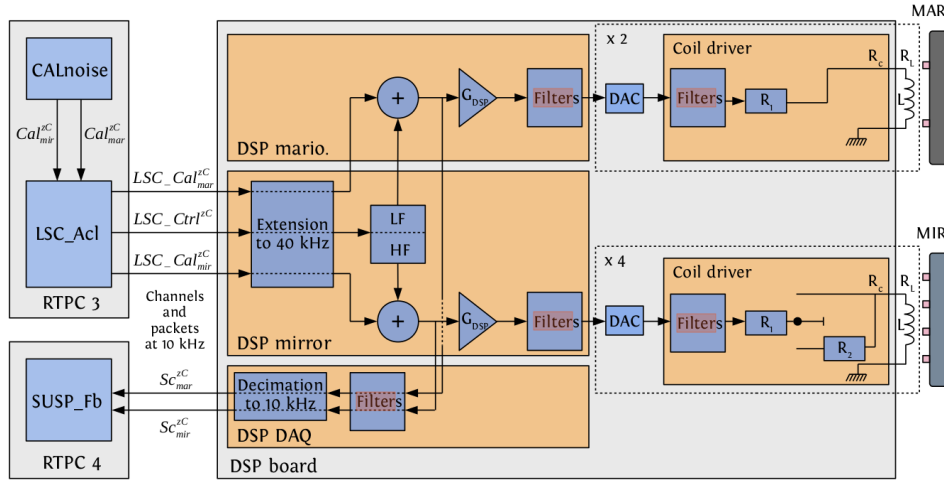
MAR

MIR

CALnoise

$Cal^{zC}_{mir}$

$Cal^{zC}_{mar}$

LSC_Acl

RTPC 3

Channels and packets at 10 kHz

SUSP_Fb

RTPC 4

$LSC\_Cal^{zC}_{mar}$

$LSC\_Ctrl^{zC}$

$LSC\_Cal^{zC}_{mir}$

$Sc^{zC}_{mar}$

$Sc^{zC}_{mir}$

DSP mario.

Extension to 40 kHz

LF

HF

+

+

$G_{DSP}$

$G_{DSP}$

Filters

Filters

DSP mirror

Decimation to 10 kHz

Filters

DSP DAQ

DSP board

x 2

Coil driver

DAC

Filters

$R_1$

$R_c$

$R_L$

L

x 4

Coil driver

DAC

Filters

$R_1$

$R_2$

$R_c$

$R_L$

L